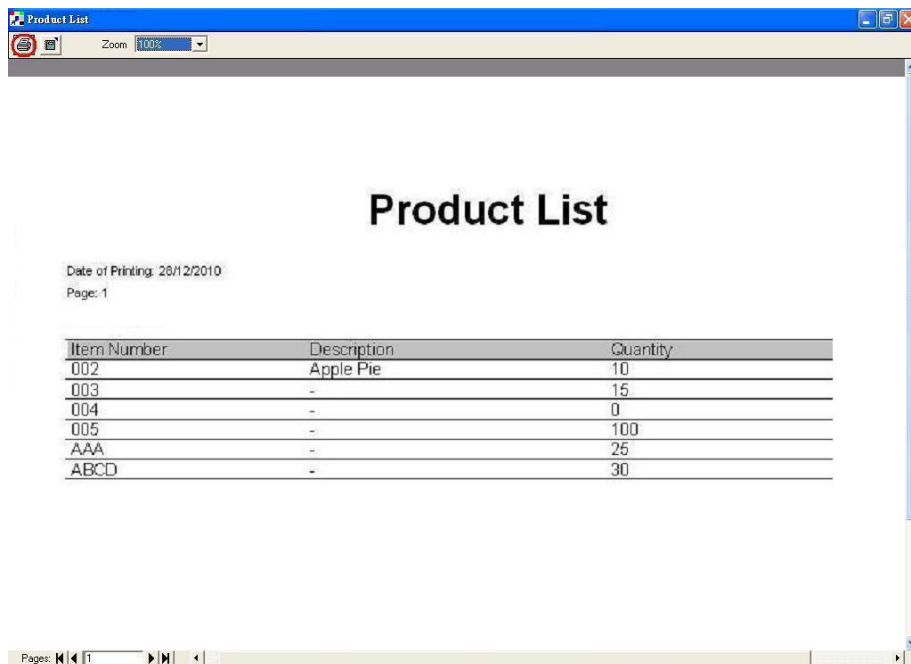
Product List

Zoom 100%

Product List

Date of Printing: 28/12/2010

Page: 1

| Item Number | Description | Quantity |
|---|---|---|
| 002 | Apple Pie | 10 |
| 003 | - | 15 |
| 004 | - | 0 |
| 005 | - | 100 |
| AAA | - | 25 |
| ABCD | - | 30 |

Pages: 1